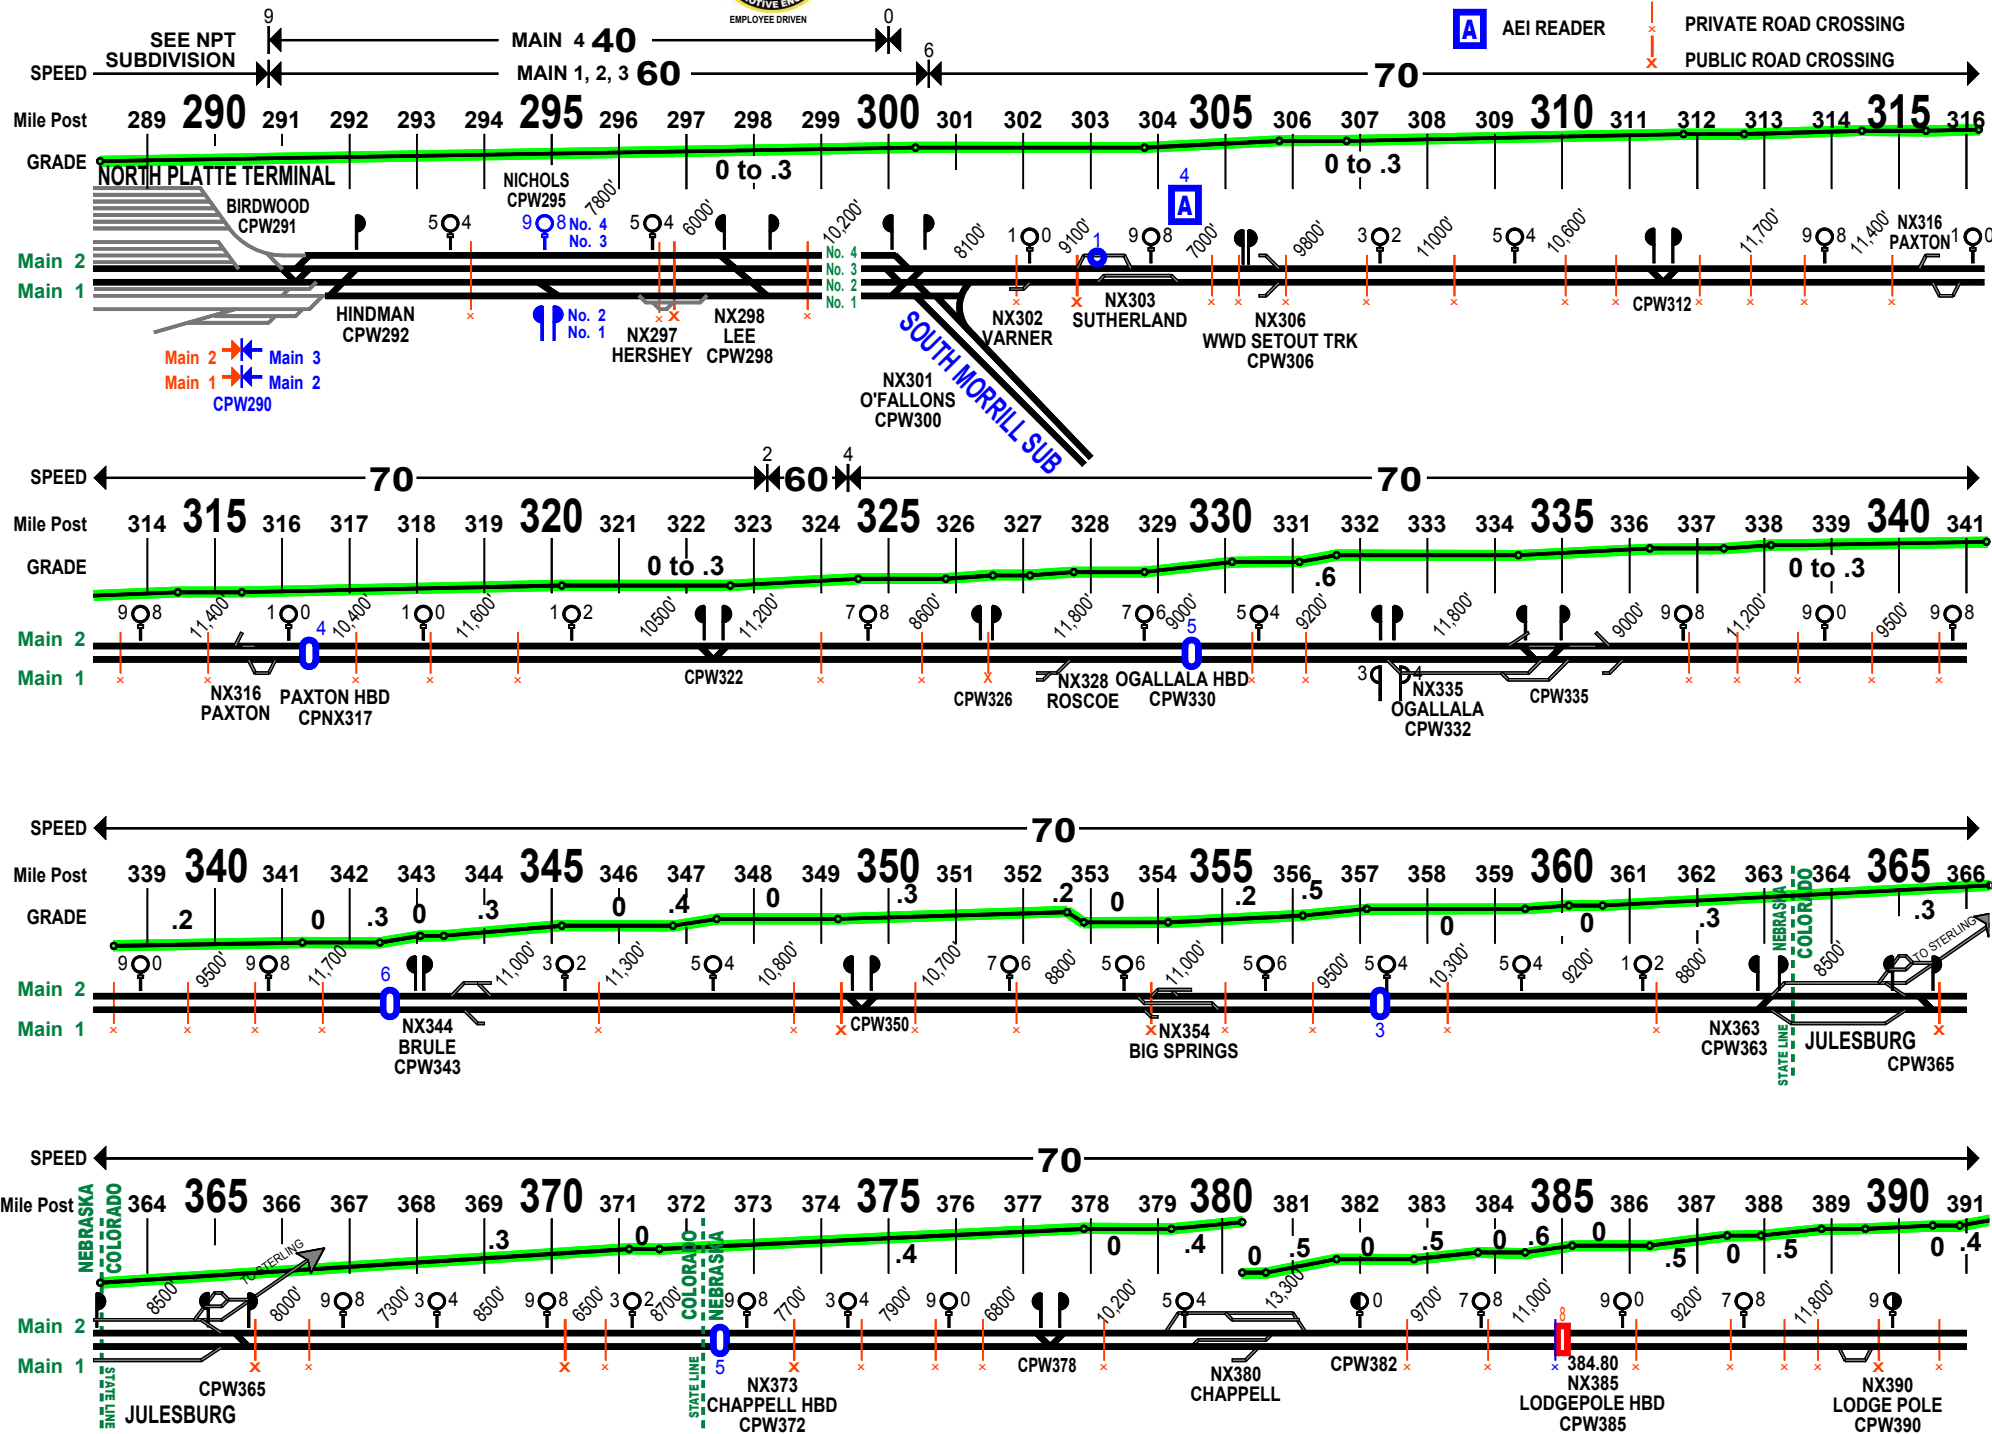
EMPLOYEE DRIVEN

SEE NPT SUBDIVISION

9 MAIN 4 40 0

SPEED MAIN 1, 2, 3 60 6 70

AEI READER

PRIVATE ROAD CROSSING

PUBLIC ROAD CROSSING

Mile Post 289 290 291 292 293 294 295 296 297 298 299 300 301 302 303 304 305 306 307 308 309 310 311 312 313 314 315 316

GRADE 0 to .3 0 to .3

NORTH PLATTE TERMINAL

BIRDWOOD CPW291

NICHOLS CPW295

7800' 6000' 10,200' 8100' 9100' 7000' 9800' 11000' 10,600' 11,700' 11,400'

5 4 9 8 No. 4 No. 3 5 4 1 0 1 9 8 4 3 2 5 4 9 8 NX316 PAXTON 1 0

No. 4 No. 3 No. 2 No. 1

Main 2

Main 1

HINDMAN CPW292

No. 2 No. 1

NX297 HERSHEY

NX298 LEE CPW298

NX302 VARNER

NX303 SUTHERLAND

NX306 WWD SETOUT TRK CPW306

CPW312

Main 2 Main 3
Main 1 Main 2
CPW290

SOUTH MORRILL SUB

NX301 O'FALLONS CPW300

SPEED 70 2 60 4 70

Mile Post 314 315 316 317 318 319 320 321 322 323 324 325 326 327 328 329 330 331 332 333 334 335 336 337 338 339 340 341

GRADE 0 to .3 .6 0 to .3

9 8 11,400' 1 0 4 10,400' 1 0 11,600' 1 2 10500' 11,200' 7 8 8600' 11,800' 7 6 9000' 5 5 4 9200' 11,800' 9000' 9 8 11,200' 9 0 9500' 9 8

Main 2

Main 1

NX316 PAXTON

PAXTON HBD CPNX317

CPW322

CPW326

NX328 ROSCOE

OGALLALA HBD CPW330

3 4 NX335 OGALLALA CPW332

CPW335

SPEED 70

Mile Post 339 340 341 342 343 344 345 346 347 348 349 350 351 352 353 354 355 356 357 358 359 360 361 362 363 364 365 366

GRADE .2 0 .3 0 .3 0 .4 0 .3 .2 0 .2 .5 0 0 .3 .3

9 0 9500' 9 8 11,700' 6 11,000' 3 2 11,300' 5 4 10,800' 10,700' 7 6 8800' 5 6 11,000' 5 6 9500' 5 4 10,300' 5 4 9200' 1 2 8800' 8500' TO STERLING

NEBRASKA COLORADO

Main 2

Main 1

NX344 BRULE CPW343

CPW350

NX354 BIG SPRINGS

3

NX363 CPW363

STATE LINE

JULESBURG CPW365

SPEED 70

Mile Post NEBRASKA COLORADO 364 365 366 367 368 369 370 371 372 373 374 375 376 377 378 379 380 381 382 383 384 385 386 387 388 389 390 391

.3 0 .4 0 .4 0 .5 0 .5 0 .6 0 .5 0 .5 0 .4

8500' TO STERLING 8000' 9 8 7300' 3 4 8500' 9 8 6500' 3 2 8700' COLORADO NEBRASKA 9 8 7700' 3 4 7900' 9 0 6800' 10,200' 5 4 13,300' 0 9700' 7 8 11,000' 8 9 0 9200' 7 8 11,800' 9

Main 2

Main 1

STATE LINE

CPW365 JULESBURG

5

STATE LINE

NX373 CHAPPELL HBD CPW372

CPW378

NX380 CHAPPELL

CPW382

384.80 NX385 LODGEPOLE HBD CPW385

NX390 LODGE POLE CPW390